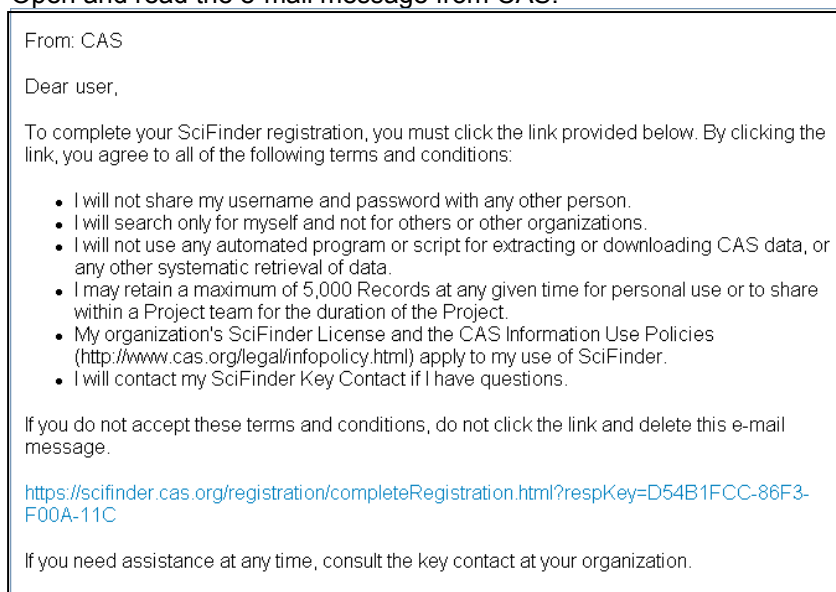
Open and read the e-mail message from CAS.

From: CAS

Dear user,

To complete your SciFinder registration, you must click the link provided below. By clicking the link, you agree to all of the following terms and conditions:

- I will not share my username and password with any other person.
- I will search only for myself and not for others or other organizations.
- I will not use any automated program or script for extracting or downloading CAS data, or any other systematic retrieval of data.
- I may retain a maximum of 5,000 Records at any given time for personal use or to share within a Project team for the duration of the Project.
- My organization's SciFinder License and the CAS Information Use Policies (http://www.cas.org/legal/infopolicy.html) apply to my use of SciFinder.
- I will contact my SciFinder Key Contact if I have questions.

If you do not accept these terms and conditions, do not click the link and delete this e-mail message.

https://scifinder.cas.org/registration/completeRegistration.html?respKey=D54B1FCC-86F3-F00A-11C

If you need assistance at any time, consult the key contact at your organization.